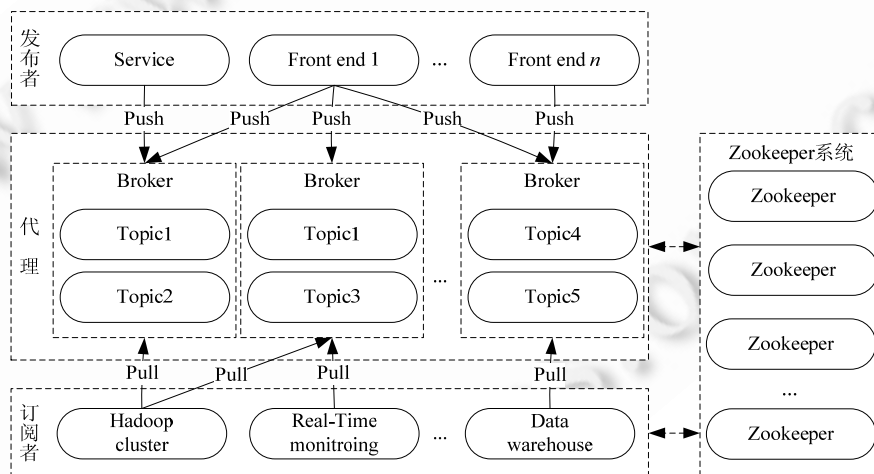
发布者

Service

Front end 1

...

Front end $n$

Push

Push

Push

Push

Push

代理

Broker

Topic1

Topic2

Broker

Topic1

Topic3

...

Broker

Topic4

Topic5

Zookeeper系统

Zookeeper

Zookeeper

Zookeeper

...

Zookeeper

Pull

Pull

Pull

Pull

订阅者

Hadoop cluster

Real-Time monitroing

...

Data warehouse